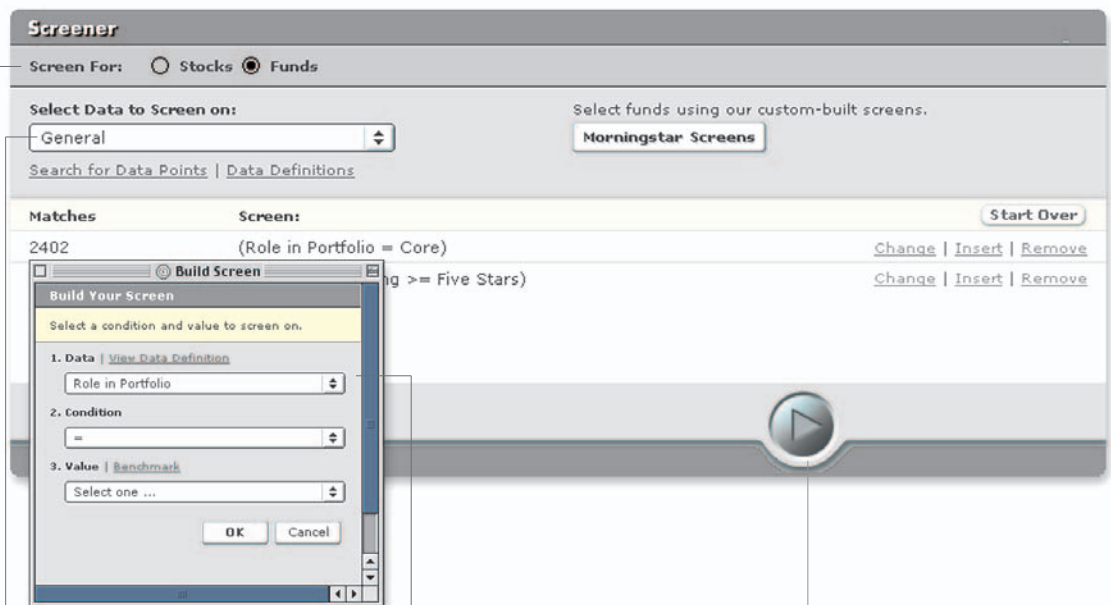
Screener

Screen For: Stocks Funds

Select Data to Screen on:

General

Search for Data Points | Data Definitions

Select funds using our custom-built screens.

Morningstar Screens

Matches Screen: Start Over

2402 (Role in Portfolio = Core) Change | Insert | Remove

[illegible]ng >= Five Stars) Change | Insert | Remove

Build Screen

Build Your Screen

Select a condition and value to screen on.

1. Data | View Data Definition

Role in Portfolio

2. Condition

=

3. Value | Benchmark

Select one ...

OK Cancel